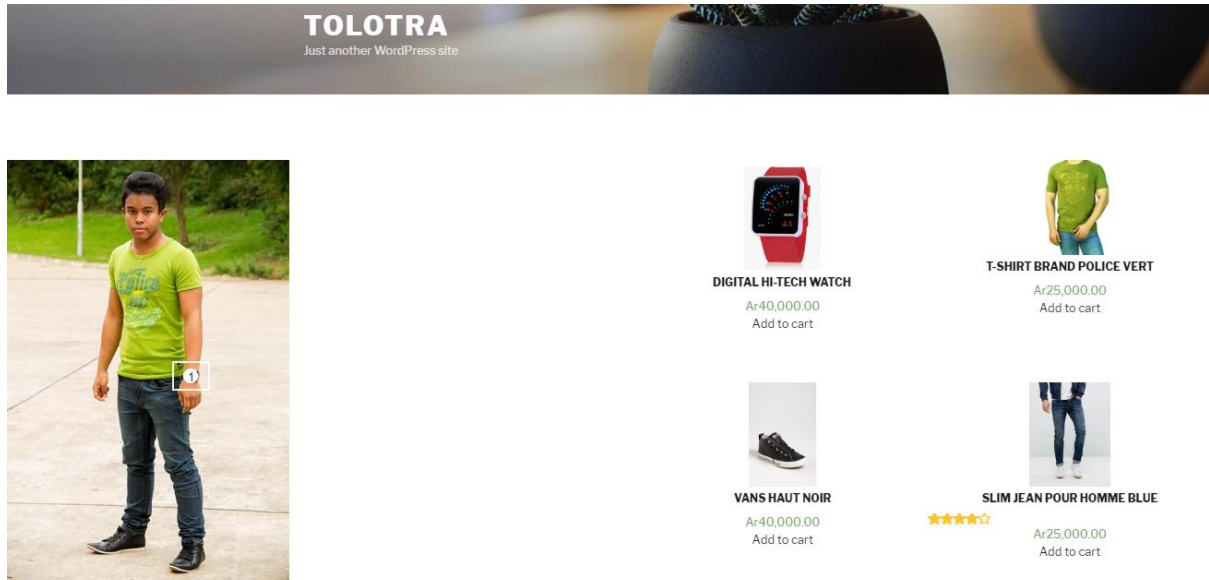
TOLOTRA
Just another WordPress site

1

DIGITAL HI-TECH WATCH
Ar40,000.00
Add to cart

T-SHIRT BRAND POLICE VERT
Ar25,000.00
Add to cart

VANS HAUT NOIR
Ar40,000.00
Add to cart

SLIM JEAN POUR HOMME BLUE
Ar25,000.00
Add to cart